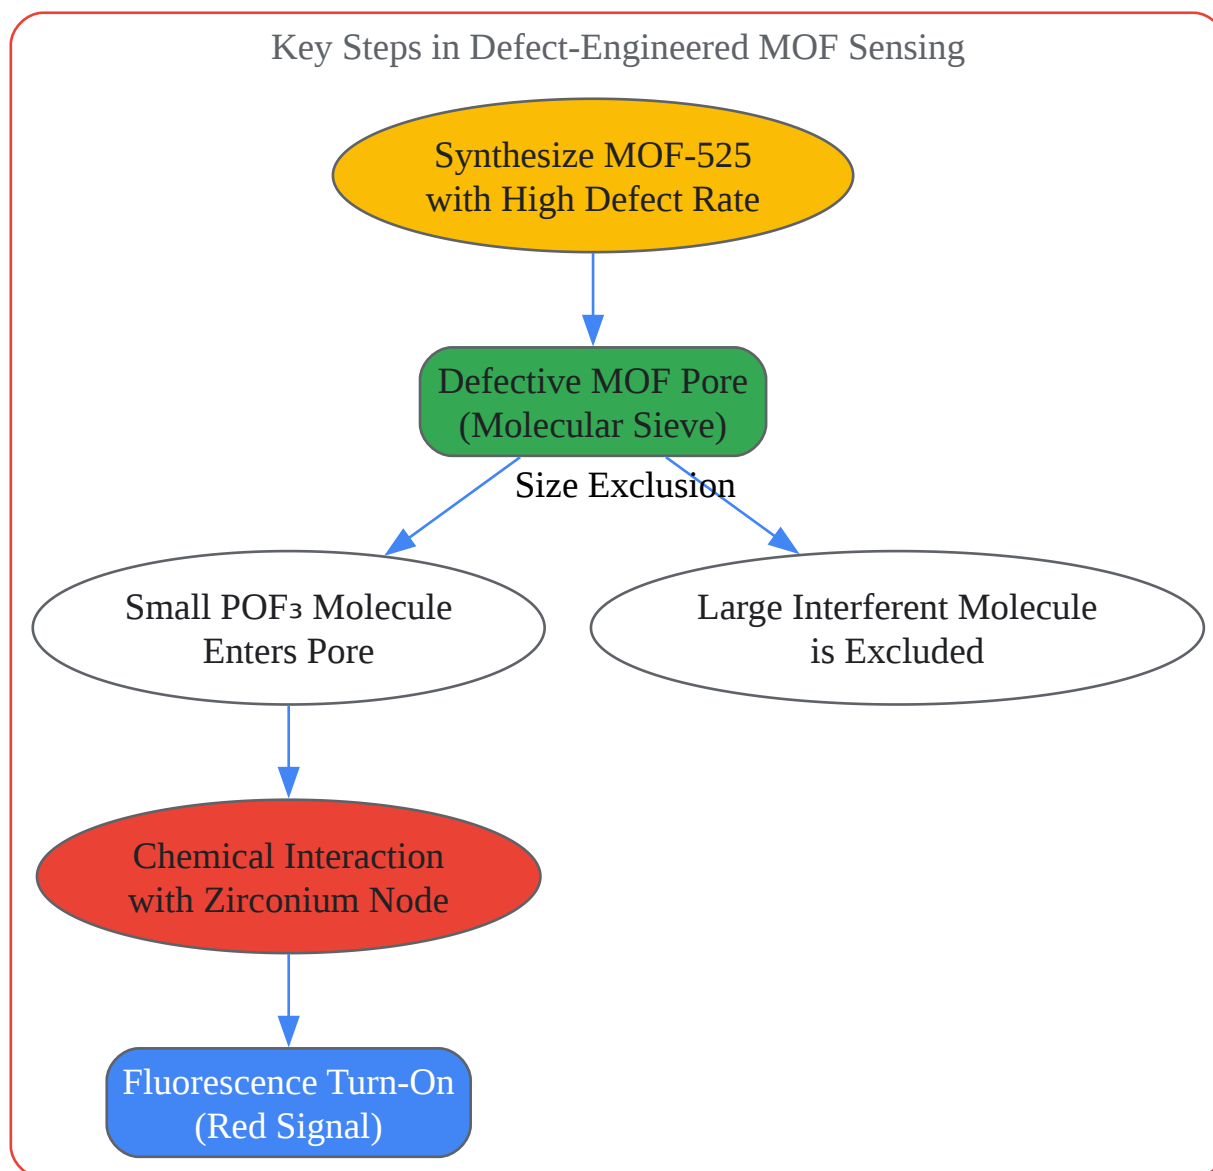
Key Steps in Defect-Engineered MOF Sensing

Synthesize MOF-525 with High Defect Rate

Defective MOF Pore (Molecular Sieve)

Size Exclusion

Small $POF_3$ Molecule Enters Pore

Large Interferent Molecule is Excluded

Chemical Interaction with Zirconium Node

Fluorescence Turn-On (Red Signal)